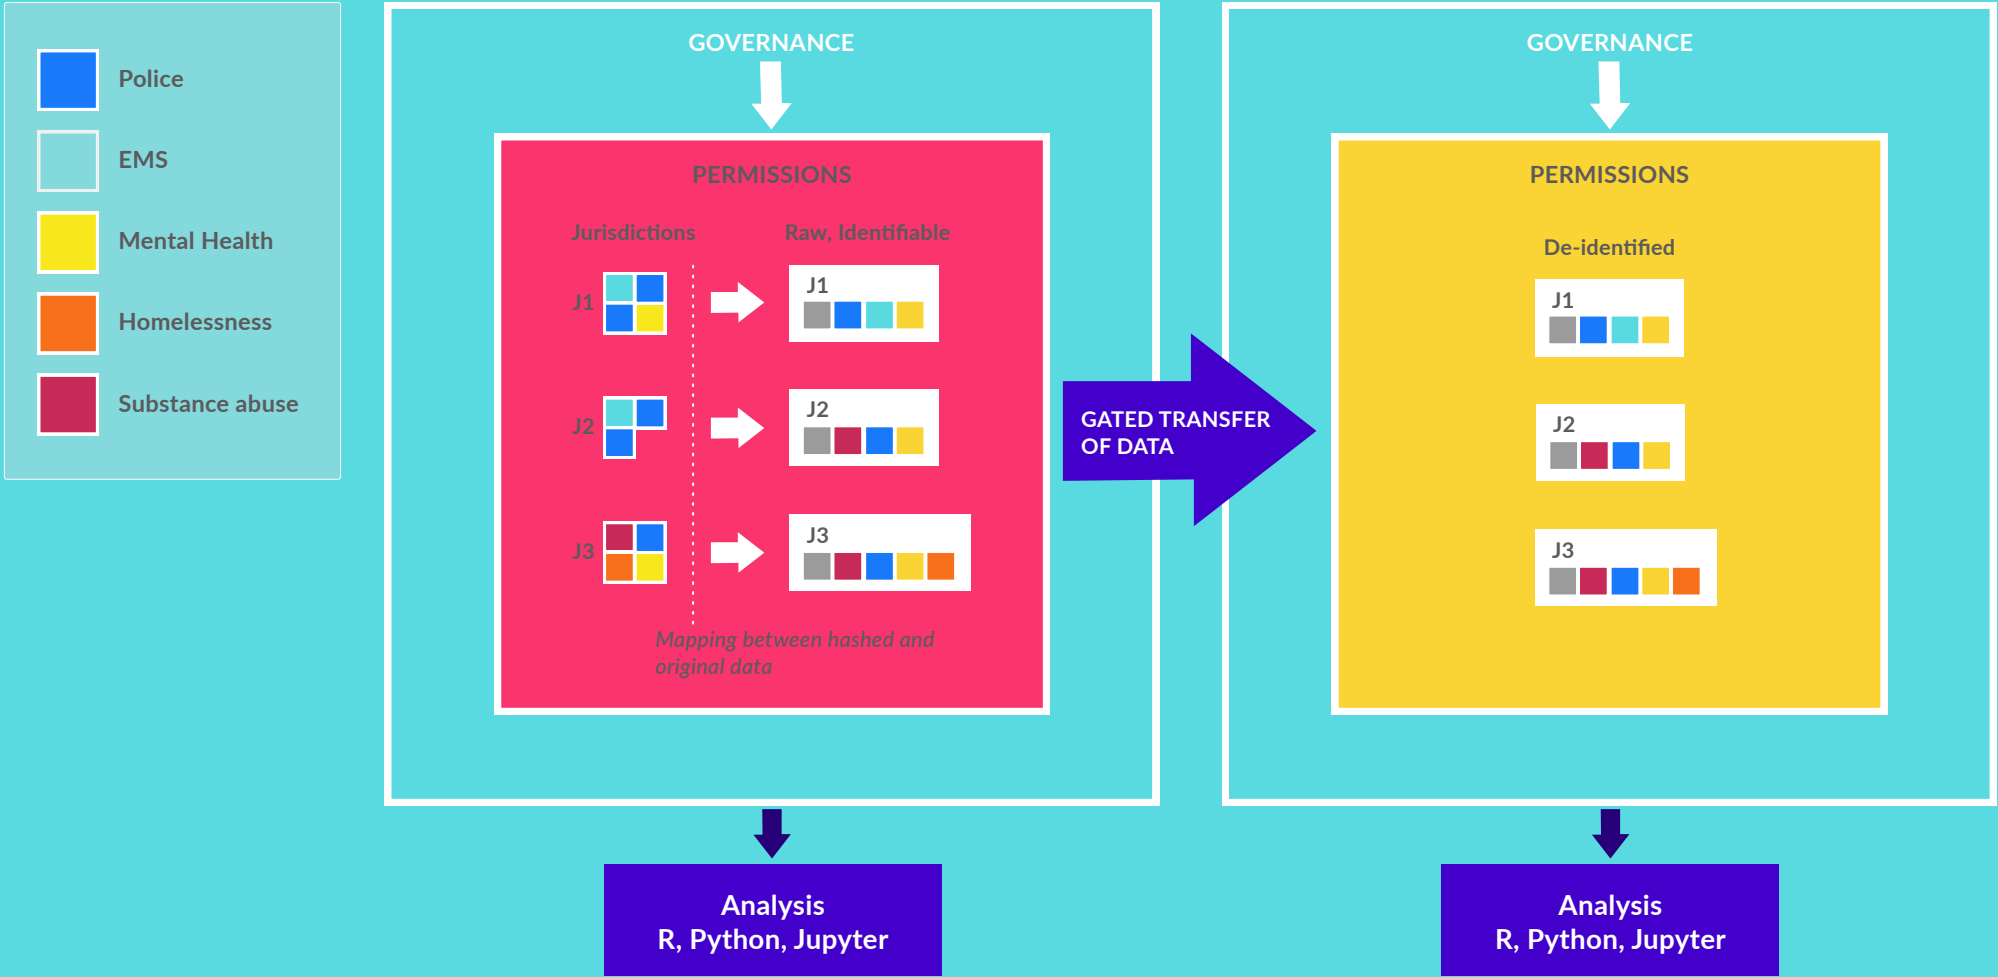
Police

EMS

Mental Health

Homelessness

Substance abuse

GOVERNANCE

PERMISSIONS

Jurisdictions

Raw, Identifiable

J1

J1

J2

J2

J3

J3

Mapping between hashed and original data

GATED TRANSFER OF DATA

GOVERNANCE

PERMISSIONS

De-identified

J1

J2

J3

Analysis
R, Python, Jupyter

Analysis
R, Python, Jupyter